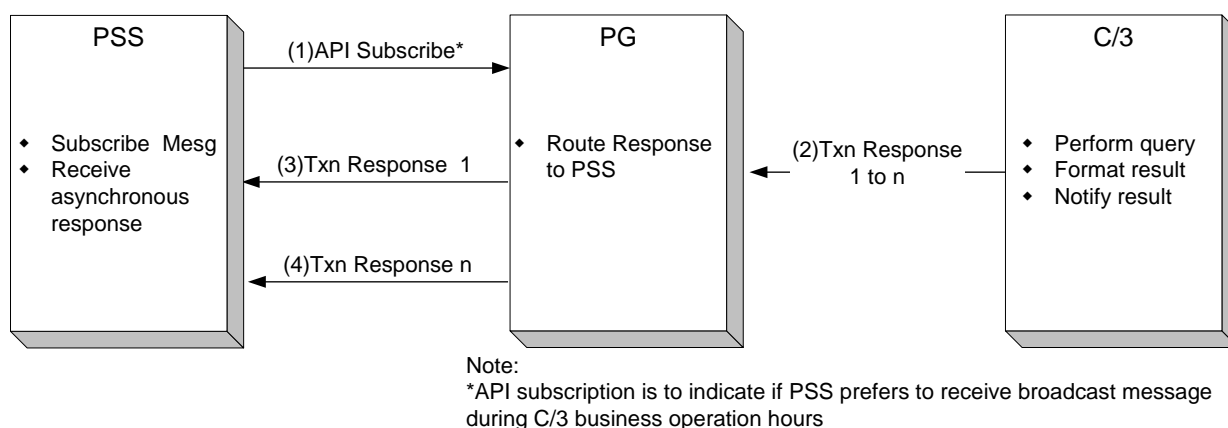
PSS

Subscribe Mesg
Receive asynchronous response

(1)API Subscribe*

(3)Txn Response 1

(4)Txn Response n

PG

Route Response to PSS

(2)Txn Response 1 to n

C/3

Perform query
Format result
Notify result

Note:
*API subscription is to indicate if PSS prefers to receive broadcast message during C/3 business operation hours